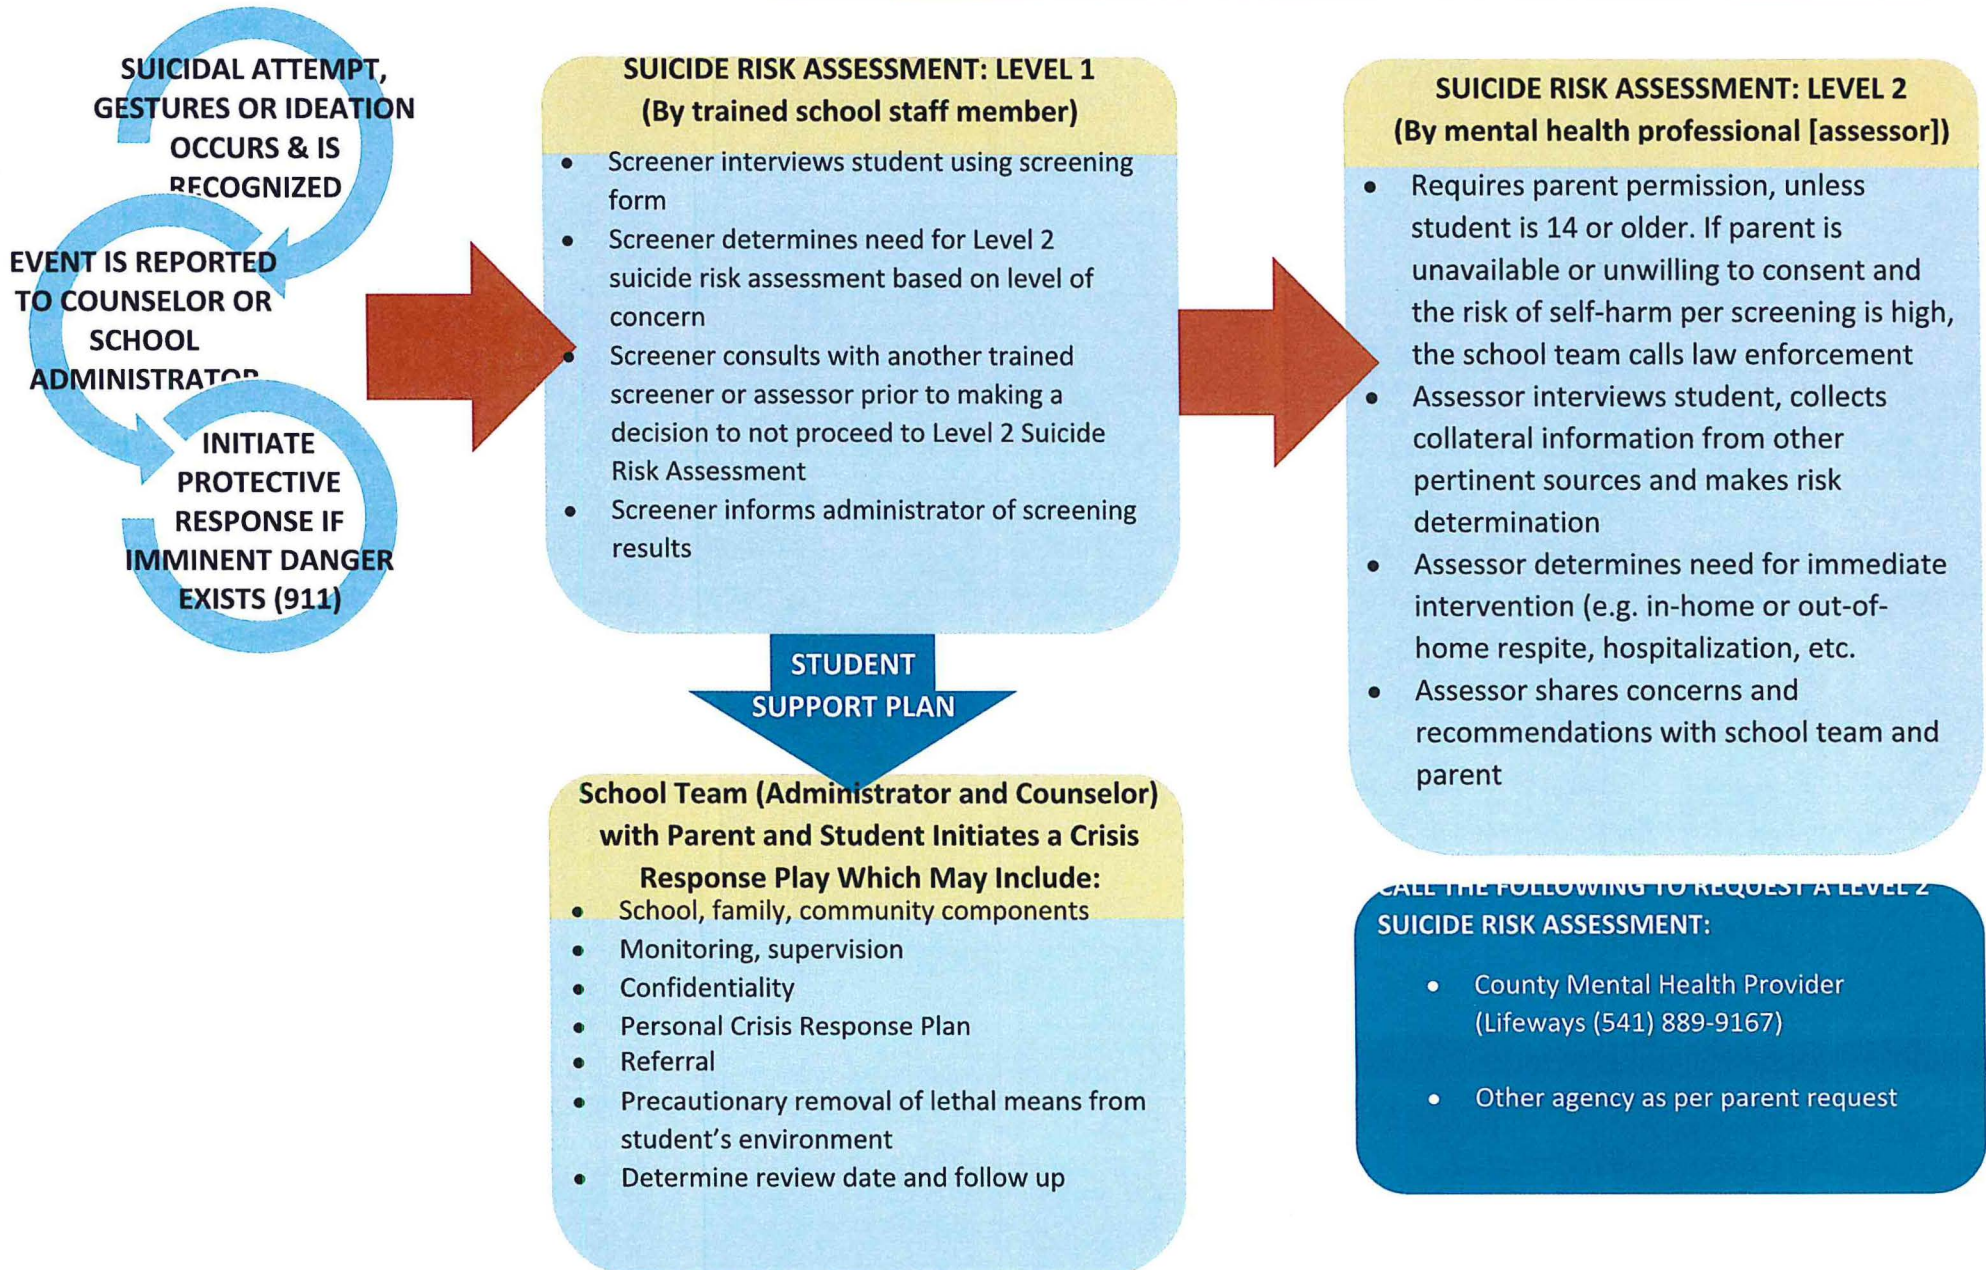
SUICIDAL ATTEMPT, GESTURES OR IDEATION OCCURS & IS RECOGNIZED

EVENT IS REPORTED TO COUNSELOR OR SCHOOL ADMINISTRATOR

INITIATE PROTECTIVE RESPONSE IF IMMINENT DANGER EXISTS (911)

SUICIDE RISK ASSESSMENT: LEVEL 1
(By trained school staff member)

- Screener interviews student using screening form
- Screener determines need for Level 2 suicide risk assessment based on level of concern
- Screener consults with another trained screener or assessor prior to making a decision to not proceed to Level 2 Suicide Risk Assessment
- Screener informs administrator of screening results

STUDENT SUPPORT PLAN

School Team (Administrator and Counselor) with Parent and Student Initiates a Crisis Response Play Which May Include:

- School, family, community components
- Monitoring, supervision
- Confidentiality
- Personal Crisis Response Plan
- Referral
- Precautionary removal of lethal means from student's environment
- Determine review date and follow up

SUICIDE RISK ASSESSMENT: LEVEL 2
(By mental health professional [assessor])

- Requires parent permission, unless student is 14 or older. If parent is unavailable or unwilling to consent and the risk of self-harm per screening is high, the school team calls law enforcement
- Assessor interviews student, collects collateral information from other pertinent sources and makes risk determination
- Assessor determines need for immediate intervention (e.g. in-home or out-of-home respite, hospitalization, etc.
- Assessor shares concerns and recommendations with school team and parent

CALL THE FOLLOWING TO REQUEST A LEVEL 2 SUICIDE RISK ASSESSMENT:

- County Mental Health Provider (Lifeways (541) 889-9167)
- Other agency as per parent request